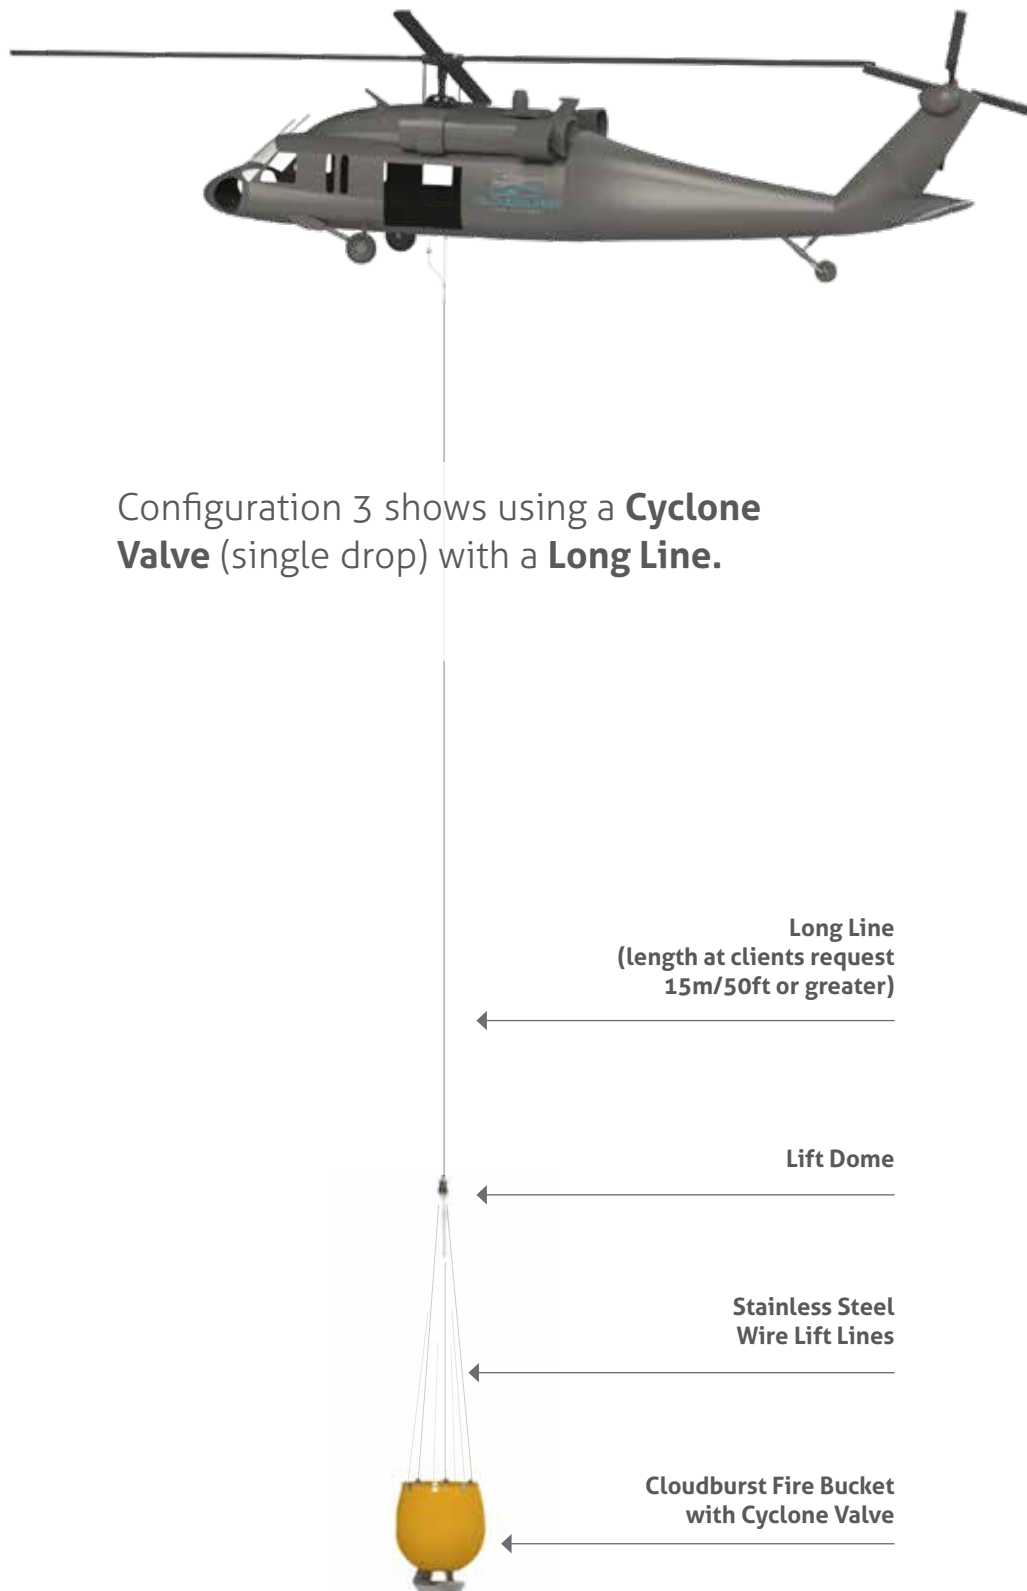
Configuration 3 shows using a **Cyclone Valve** (single drop) with a **Long Line.**

**Long Line (length at clients request 15m/50ft or greater)**

**Lift Dome**

**Stainless Steel Wire Lift Lines**

**Cloudburst Fire Bucket with Cyclone Valve**